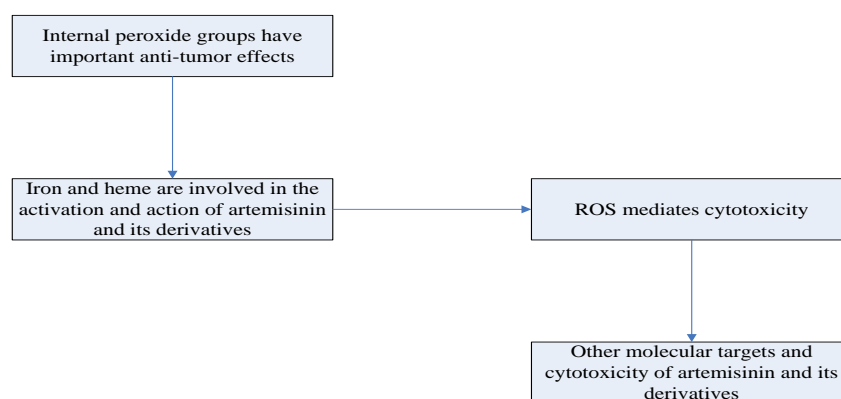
Internal peroxide groups have important anti-tumor effects

Iron and heme are involved in the activation and action of artemisinin and its derivatives

ROS mediates cytotoxicity

Other molecular targets and cytotoxicity of artemisinin and its derivatives